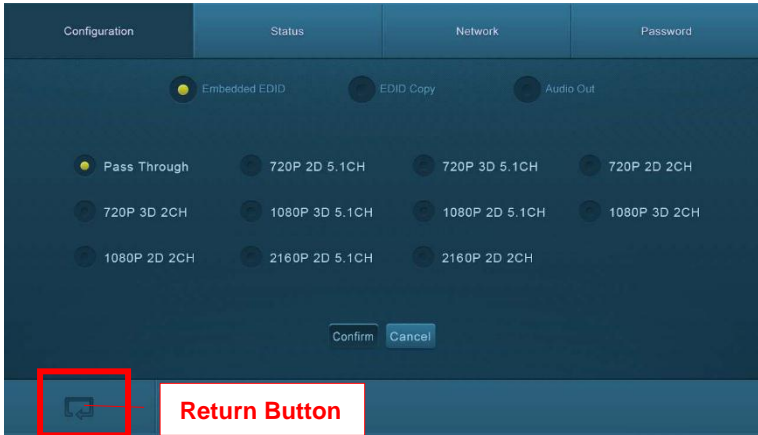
Configuration Status Network Password

Embedded EDID EDID Copy Audio Out

Pass Through 720P 2D 5.1CH 720P 3D 5.1CH 720P 2D 2CH

720P 3D 2CH 1080P 3D 5.1CH 1080P 2D 5.1CH 1080P 3D 2CH

1080P 2D 2CH 2160P 2D 5.1CH 2160P 2D 2CH

Confirm Cancel

Return Button